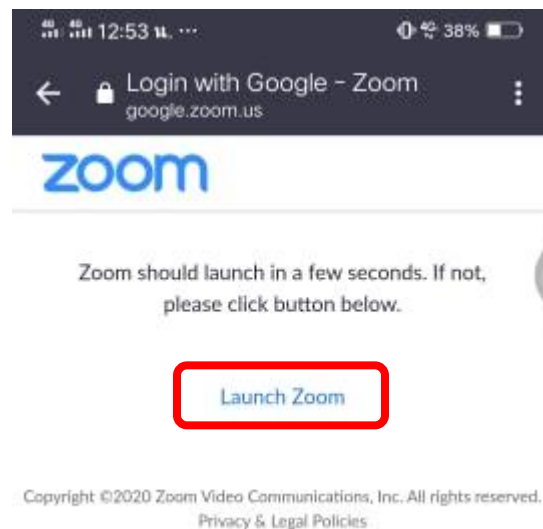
12:53 ··· 38%

Login with Google - Zoom
google.zoom.us

zoom

Zoom should launch in a few seconds. If not, please click button below.

Launch Zoom

Copyright ©2020 Zoom Video Communications, Inc. All rights reserved.
Privacy & Legal Policies